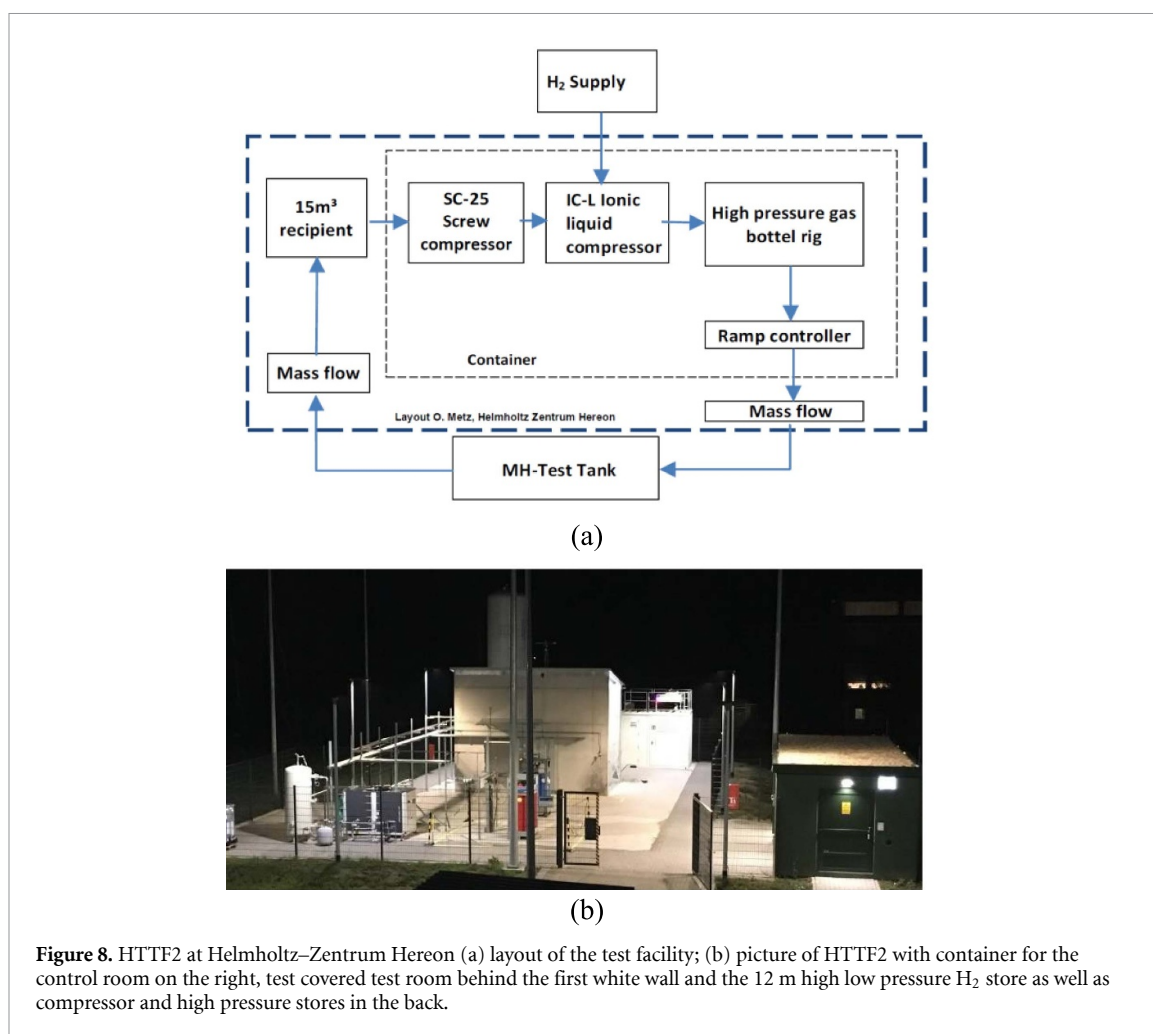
$H_2$ Supply

15m³ recipient

SC-25 Screw compressor

IC-L Ionic liquid compressor

High pressure gas bottel rig

Ramp controller

Container

Mass flow

Layout O. Metz, Helmholtz Zentrum Hereon

Mass flow

MH-Test Tank

(a)

(b)

**Figure 8.** HTTF2 at Helmholtz–Zentrum Hereon (a) layout of the test facility; (b) picture of HTTF2 with container for the control room on the right, test covered test room behind the first white wall and the 12 m high low pressure $H_2$ store as well as compressor and high pressure stores in the back.